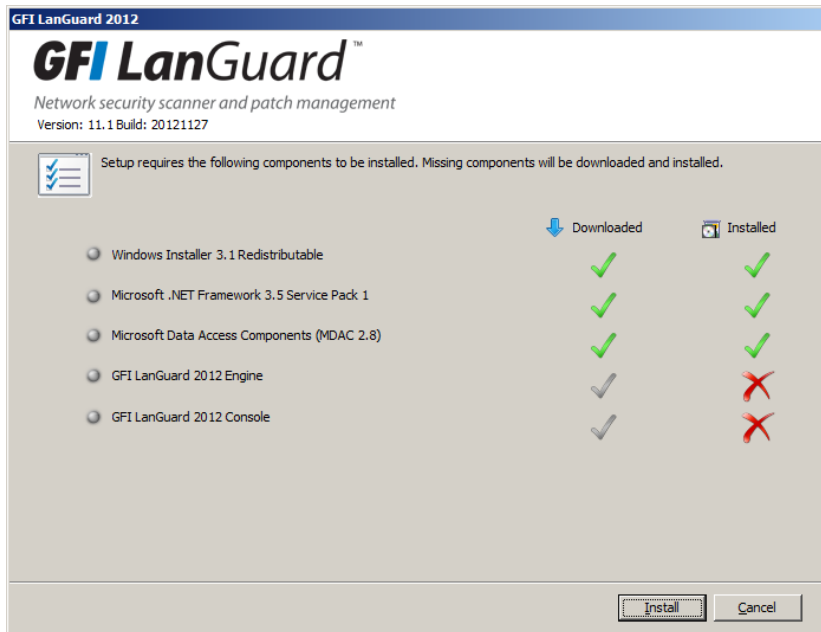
GFI LanGuard 2012

GFI LanGuard™

Network security scanner and patch management

Version: 11.1 Build: 20121127

Setup requires the following components to be installed. Missing components will be downloaded and installed.

Downloaded Installed

Windows Installer 3.1 Redistributable

Microsoft .NET Framework 3.5 Service Pack 1

Microsoft Data Access Components (MDAC 2.8)

GFI LanGuard 2012 Engine

GFI LanGuard 2012 Console

Install Cancel